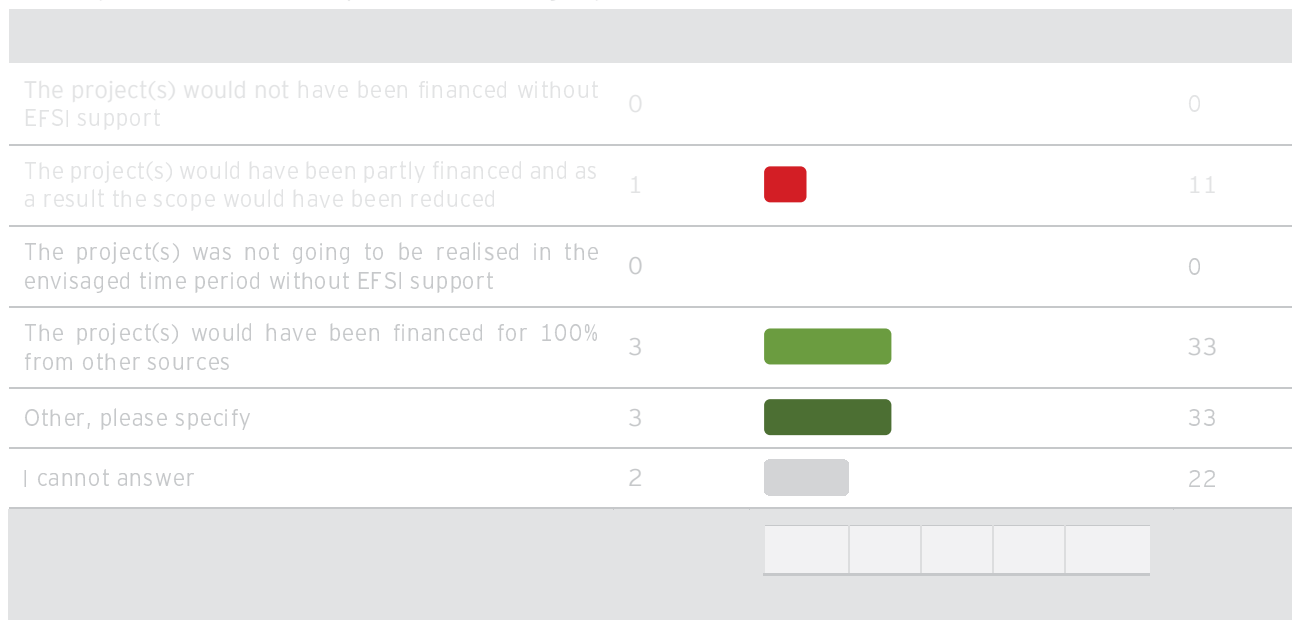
| | | | |
|---|---|---|---|
| The project(s) would not have been financed without EFSI support | 0 | | 0 |
| The project(s) would have been partly financed and as a result the scope would have been reduced | 1 | | 11 |
| The project(s) was not going to be realised in the envisaged time period without EFSI support | 0 | | 0 |
| The project(s) would have been financed for 100% from other sources | 3 | | 33 |
| Other, please specify | 3 | | 33 |
| I cannot answer | 2 | | 22 |